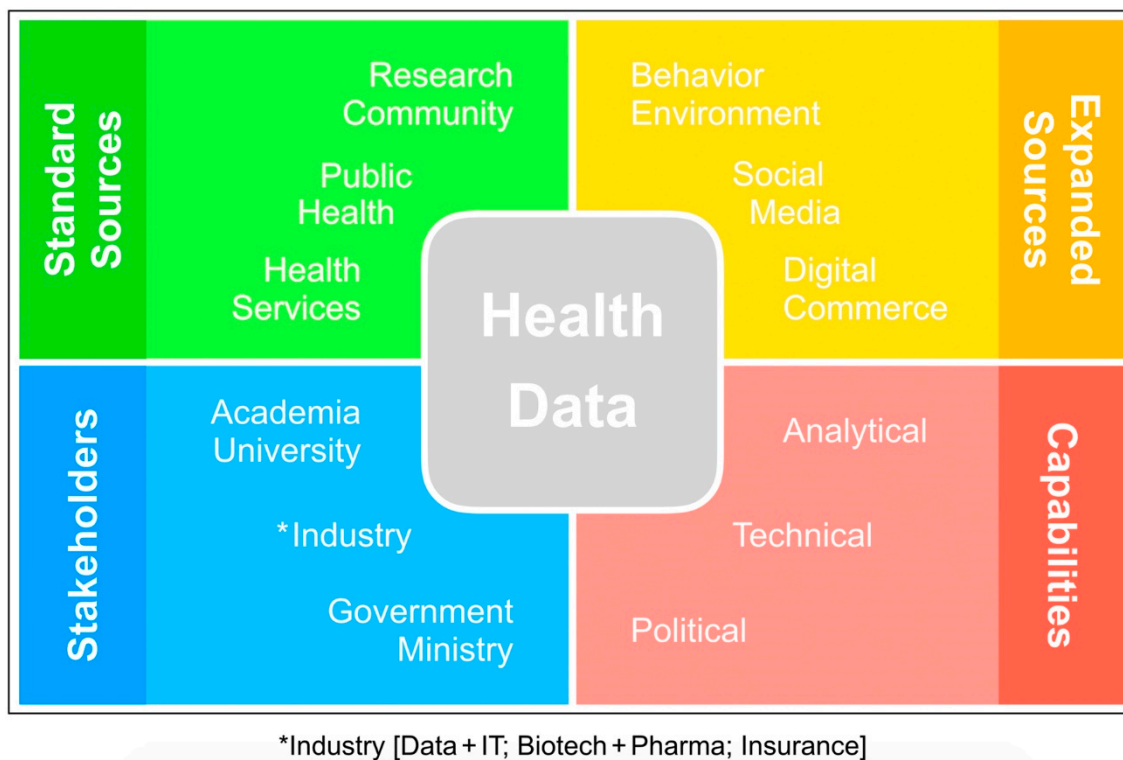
Standard Sources

Research Community

Public Health

Health Services

Behavior Environment

Social Media

Digital Commerce

Expanded Sources

Health Data

Stakeholders

Academia University

*Industry

Government Ministry

Analytical

Technical

Political

Capabilities

*Industry [Data + IT; Biotech + Pharma; Insurance]